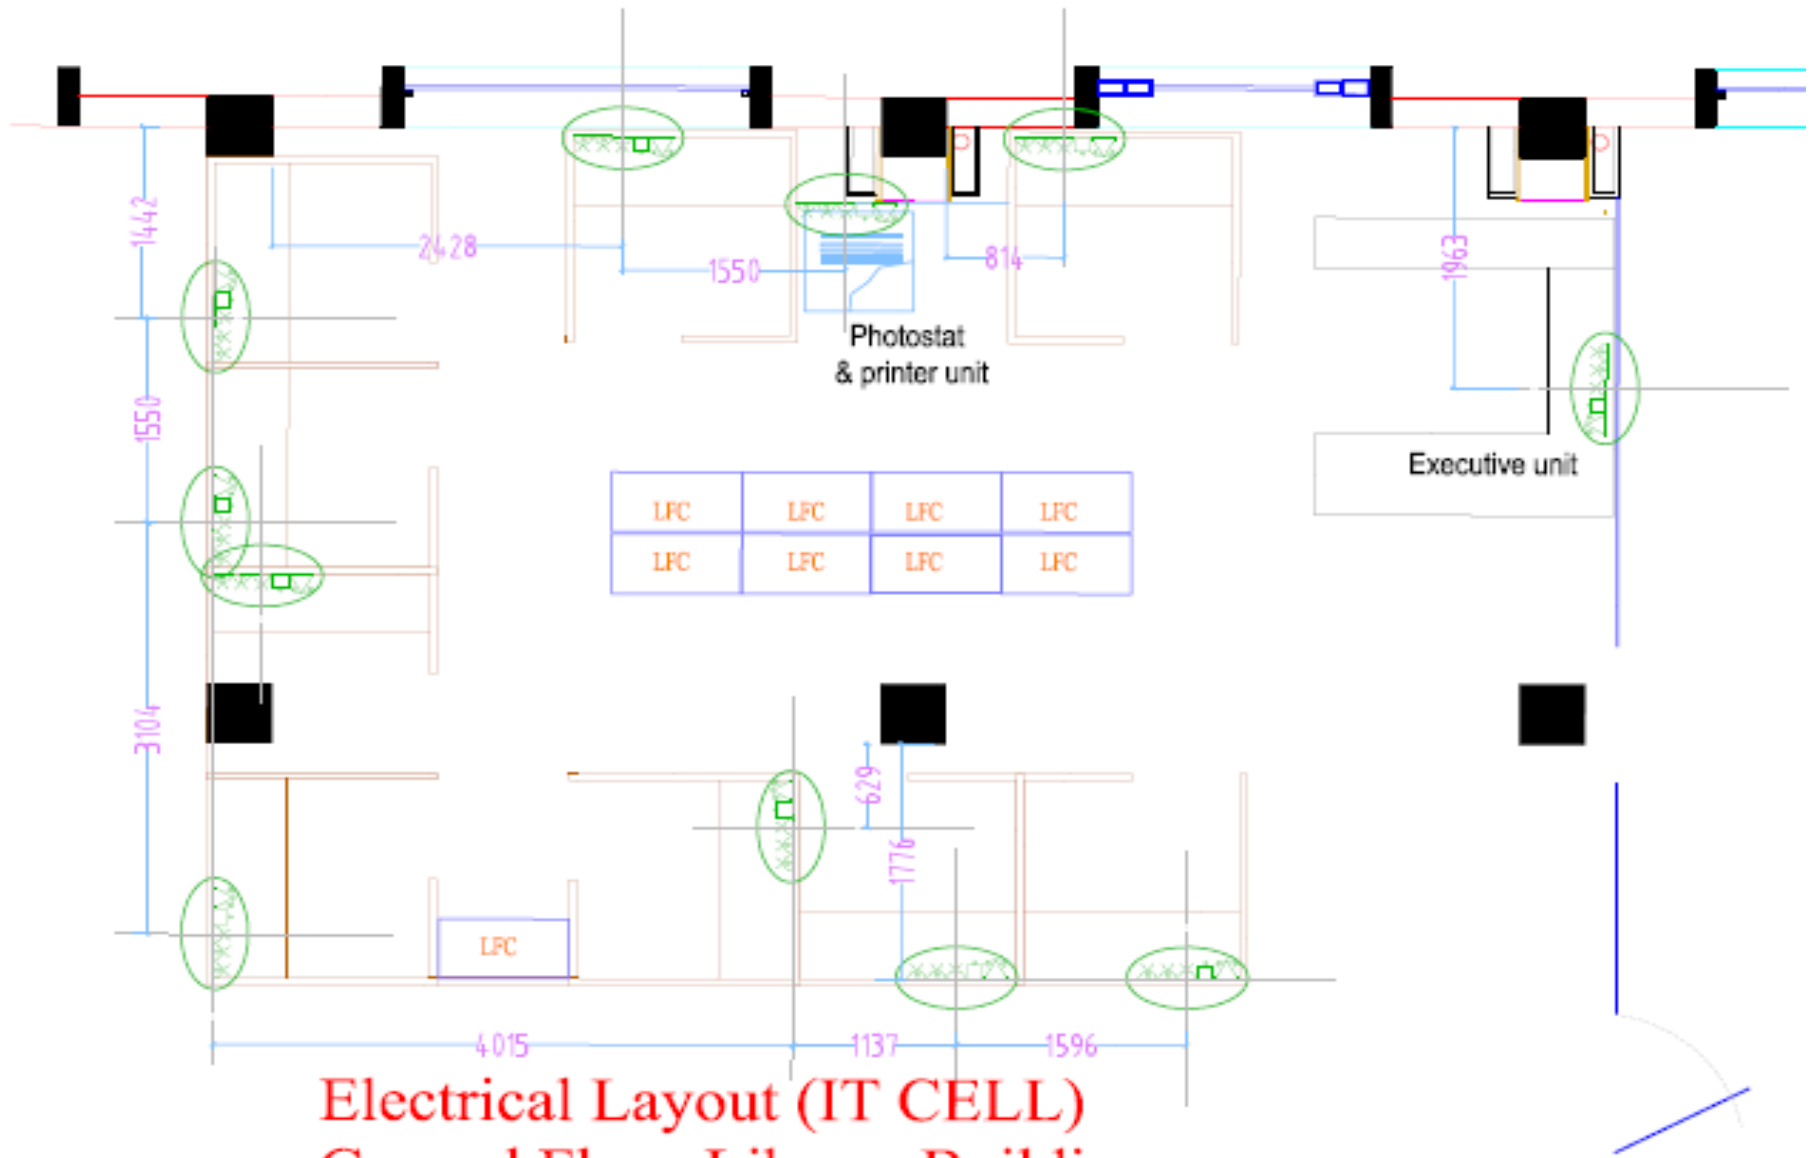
1442

2428

1550

814

1963

Photostat & printer unit

1550

Executive unit

| LFC | LFC | LFC | LFC |
|---|---|---|---|
| LFC | LFC | LFC | LFC |

3104

629

1776

LFC

4015

1137

1596

Electrical Layout (IT CELL)

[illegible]